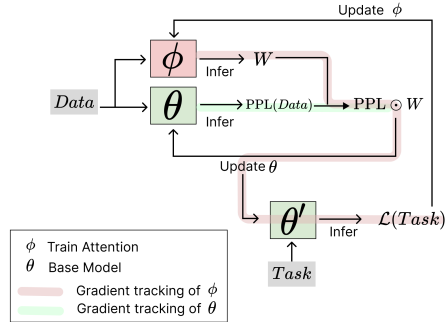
Update $\phi$

$\phi$

Infer $W$

$Data$

$\theta$

Infer

$\text{PPL}(Data)$

$\text{PPL} \odot W$

Update $\theta$

$\theta'$

Infer

$\mathcal{L}(Task)$

$Task$

$\phi$ Train Attention

$\theta$ Base Model

Gradient tracking of $\phi$

Gradient tracking of $\theta$